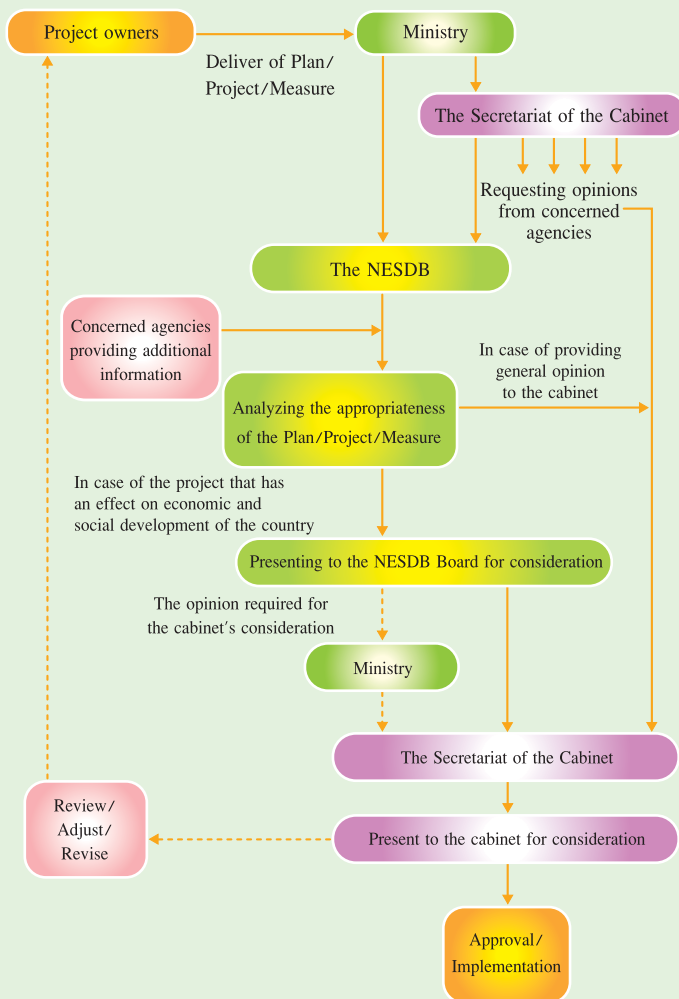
Project owners

Ministry

Deliver of Plan/ Project/Measure

The Secretariat of the Cabinet

Requesting opinions from concerned agencies

The NESDB

Concerned agencies providing additional information

In case of providing general opinion to the cabinet

Analyzing the appropriateness of the Plan/Project/Measure

In case of the project that has an effect on economic and social development of the country

Presenting to the NESDB Board for consideration

The opinion required for the cabinet's consideration

Ministry

The Secretariat of the Cabinet

Review/ Adjust/ Revise

Present to the cabinet for consideration

Approval/ Implementation